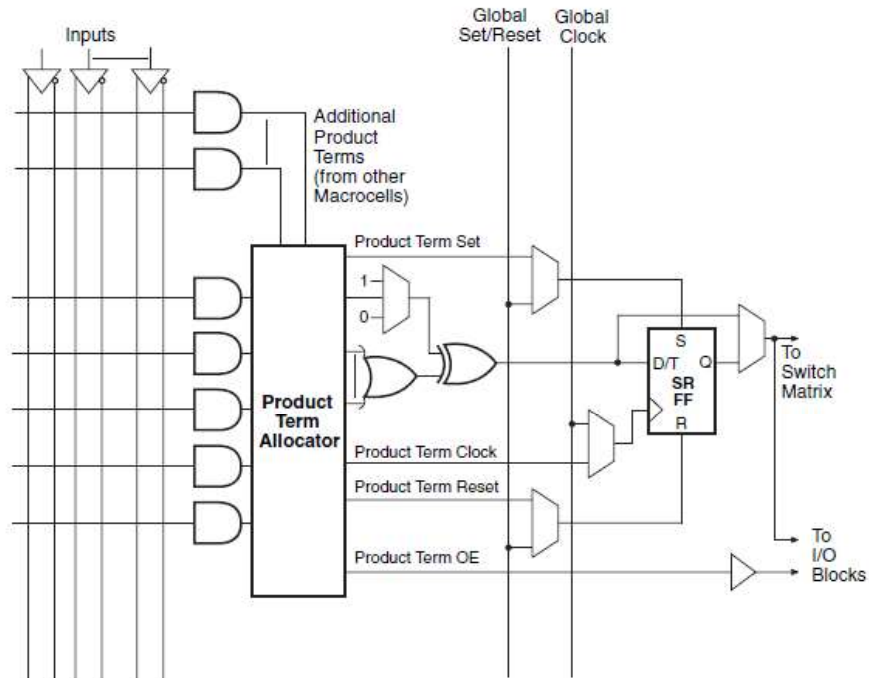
Inputs

Global Set/Reset

Global Clock

Additional Product Terms (from other Macrocells)

Product Term Set

1

0

Product Term Allocator

S

D/T

Q

SR FF

R

To Switch Matrix

Product Term Clock

Product Term Reset

Product Term OE

To I/O Blocks